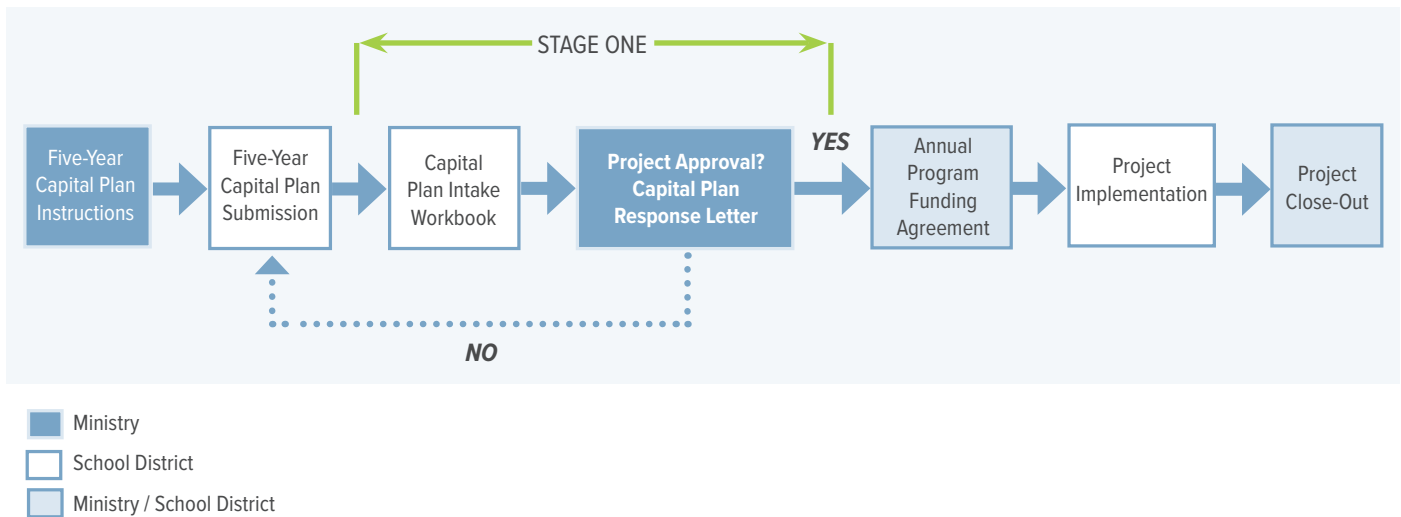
STAGE ONE

Five-Year Capital Plan Instructions

Five-Year Capital Plan Submission

Capital Plan Intake Workbook

Project Approval? Capital Plan Response Letter

YES

Annual Program Funding Agreement

Project Implementation

Project Close-Out

NO

Ministry

School District

Ministry / School District